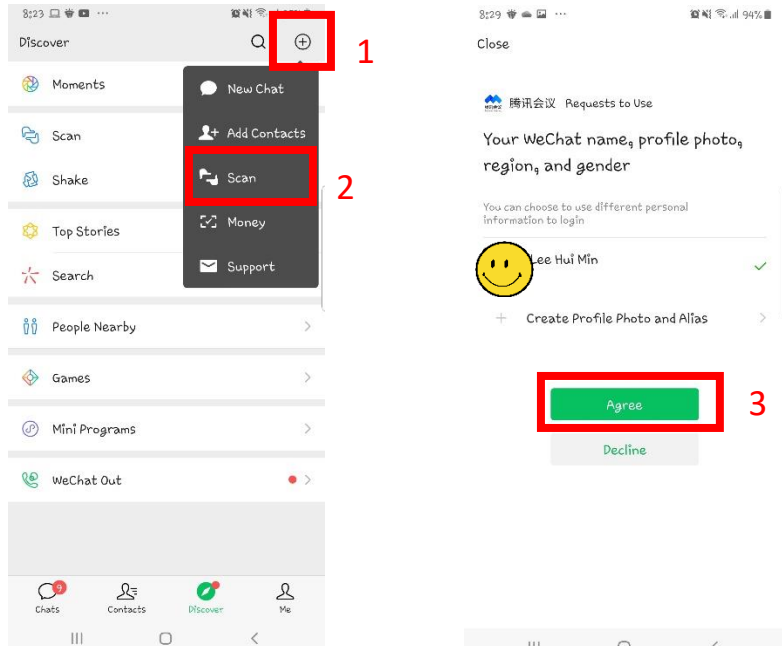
8:23

Discover

1

Moments

New Chat

Add Contacts

Scan

Scan

2

Shake

Money

Top Stories

Support

Search

People Nearby

Games

Mini Programs

WeChat Out

9

Chats

Contacts

Discover

Me

8:29

94%

Close

腾讯会议 Requests to Use

Your WeChat name, profile photo, region, and gender

You can choose to use different personal information to login

Lee Hui Min

Create Profile Photo and Alias

Agree

3

Decline